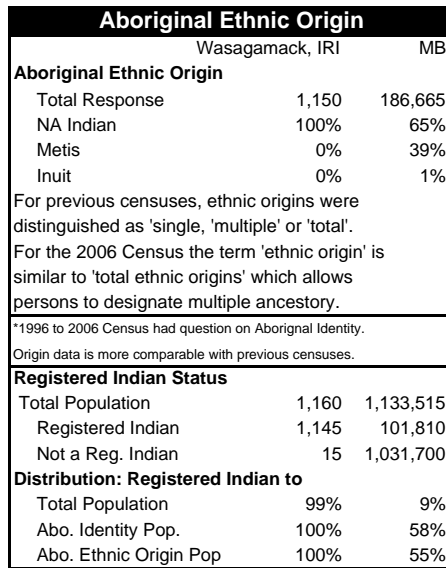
| Aboriginal Ethnic Origin | | |
|---|---|---|
| | Wasagamack, IRI | MB |
| **Aboriginal Ethnic Origin** | | |
| Total Response | 1,150 | 186,665 |
| NA Indian | 100% | 65% |
| Metis | 0% | 39% |
| Inuit | 0% | 1% |

For previous censuses, ethnic origins were distinguished as 'single, 'multiple' or 'total'. For the 2006 Census the term 'ethnic origin' is similar to 'total ethnic origins' which allows persons to designate multiple ancestory.

*1996 to 2006 Census had question on Aboriginal Identity.

Origin data is more comparable with previous censuses.

| Registered Indian Status | | |
|---|---|---|
| Total Population | 1,160 | 1,133,515 |
| Registered Indian | 1,145 | 101,810 |
| Not a Reg. Indian | 15 | 1,031,700 |
| **Distribution: Registered Indian to** | | |
| Total Population | 99% | 9% |
| Abo. Identity Pop. | 100% | 58% |
| Abo. Ethnic Origin Pop | 100% | 55% |